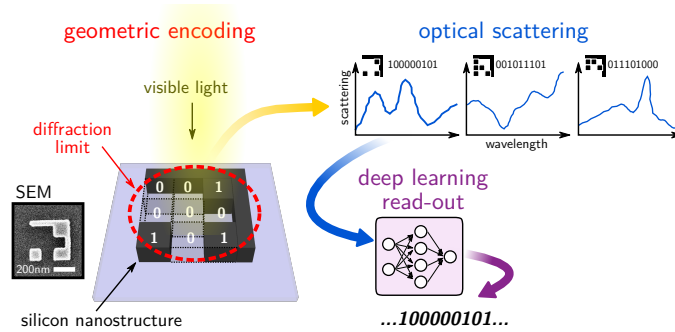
geometric encoding

optical scattering

visible light

100000101 001011101 011101000

scattering

wavelength

diffraction limit

SEM

200nm

0 0 1
0 0 0
1 0 1

deep learning read-out

silicon nanostructure

...100000101...